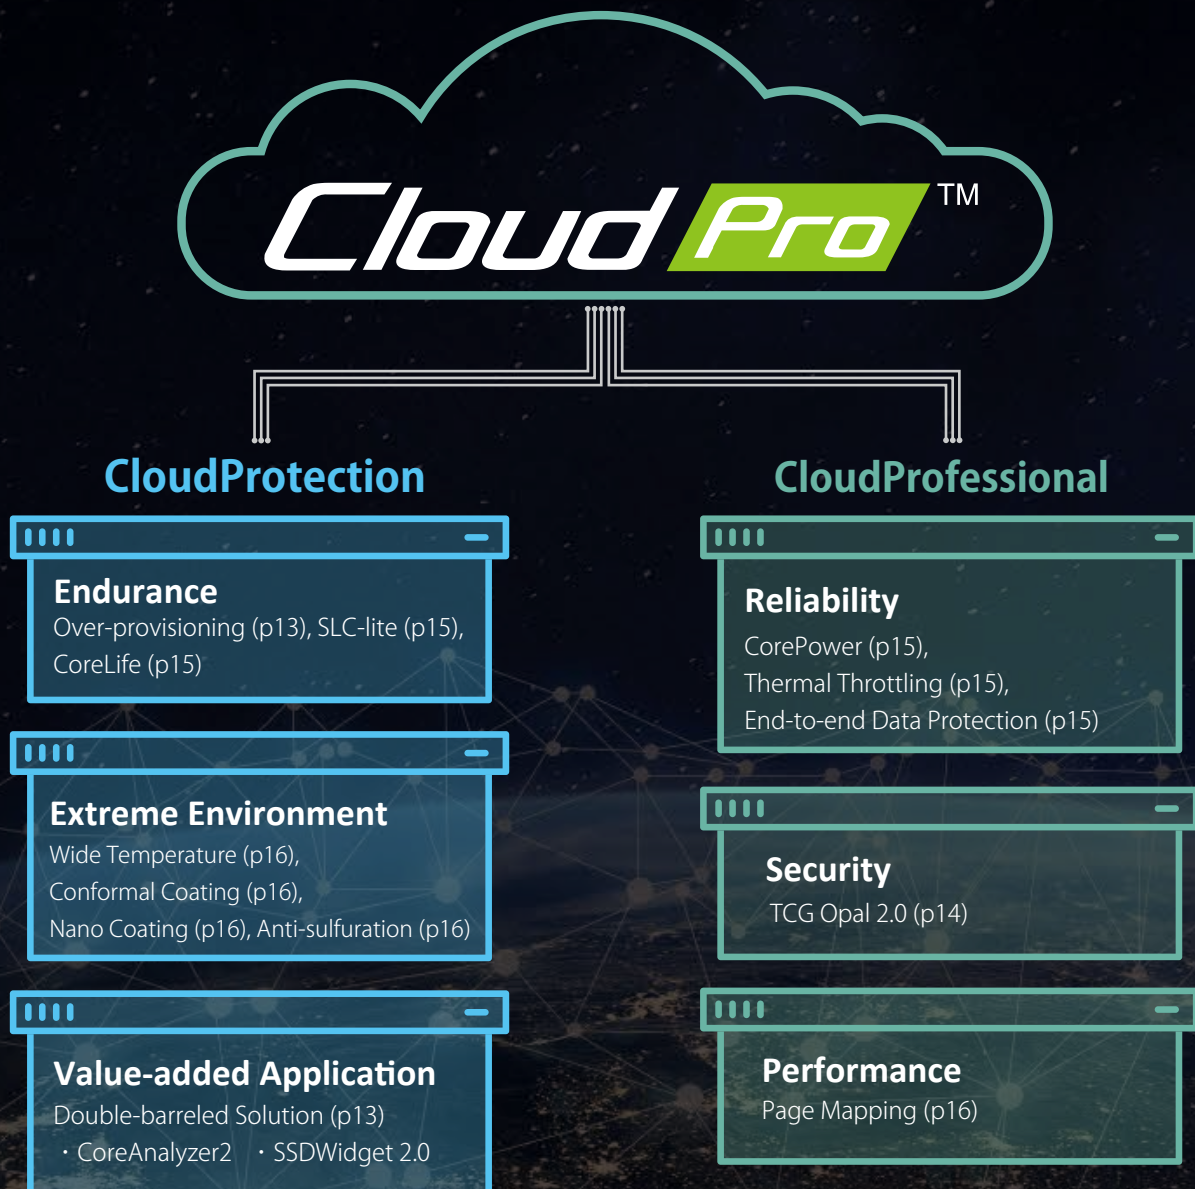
CloudPro™

CloudProtection

Endurance
Over-provisioning (p13), SLC-lite (p15), CoreLife (p15)

Extreme Environment
Wide Temperature (p16),
Conformal Coating (p16),
Nano Coating (p16), Anti-sulfuration (p16)

Value-added Application
Double-barreled Solution (p13)
・CoreAnalyzer2 ・SSDWidget 2.0

CloudProfessional

Reliability
CorePower (p15),
Thermal Throttling (p15),
End-to-end Data Protection (p15)

Security
TCG Opal 2.0 (p14)

Performance
Page Mapping (p16)